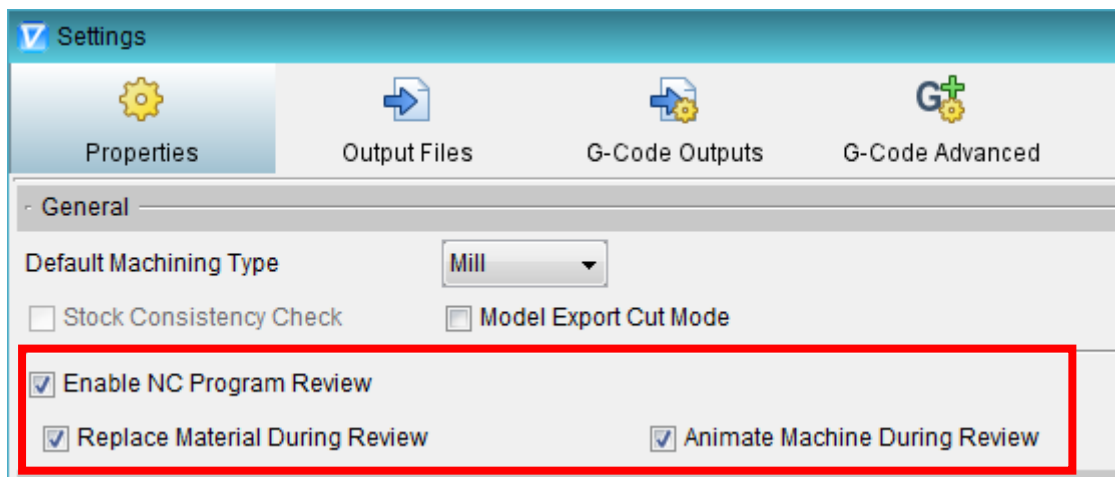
Settings

Properties

Output Files

G-Code Outputs

G-Code Advanced

- General

Default Machining Type

Mill

Stock Consistency Check

Model Export Cut Mode

Enable NC Program Review

Replace Material During Review

Animate Machine During Review